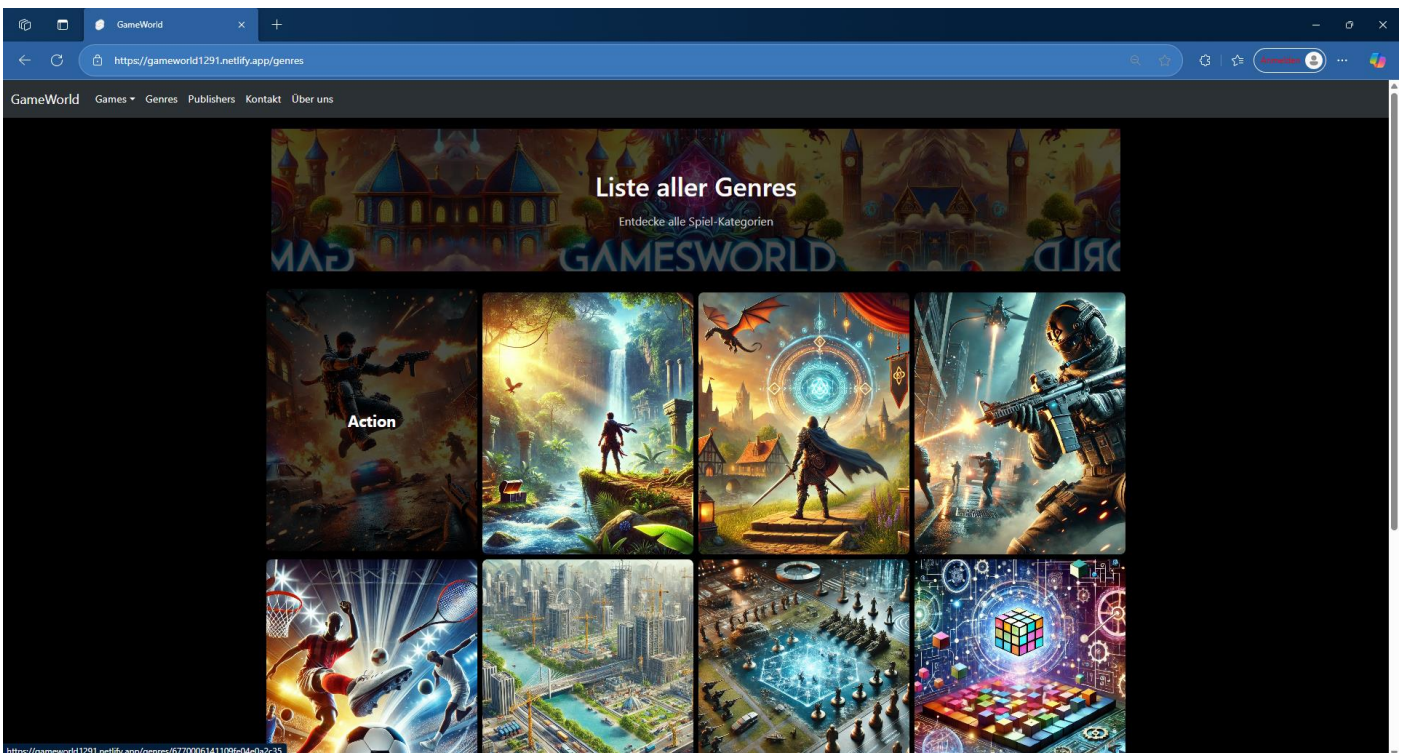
GameWorld
https://gameworld1291.netlify.app/genres
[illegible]
GameWorld Games Genres Publishers Kontakt Über uns
Liste aller Genres
Entdecke alle Spiel-Kategorien
GAMESWORLD
Action
https://gameworld1291.netlify.app/genres/6770006141109fe04e0a2c35